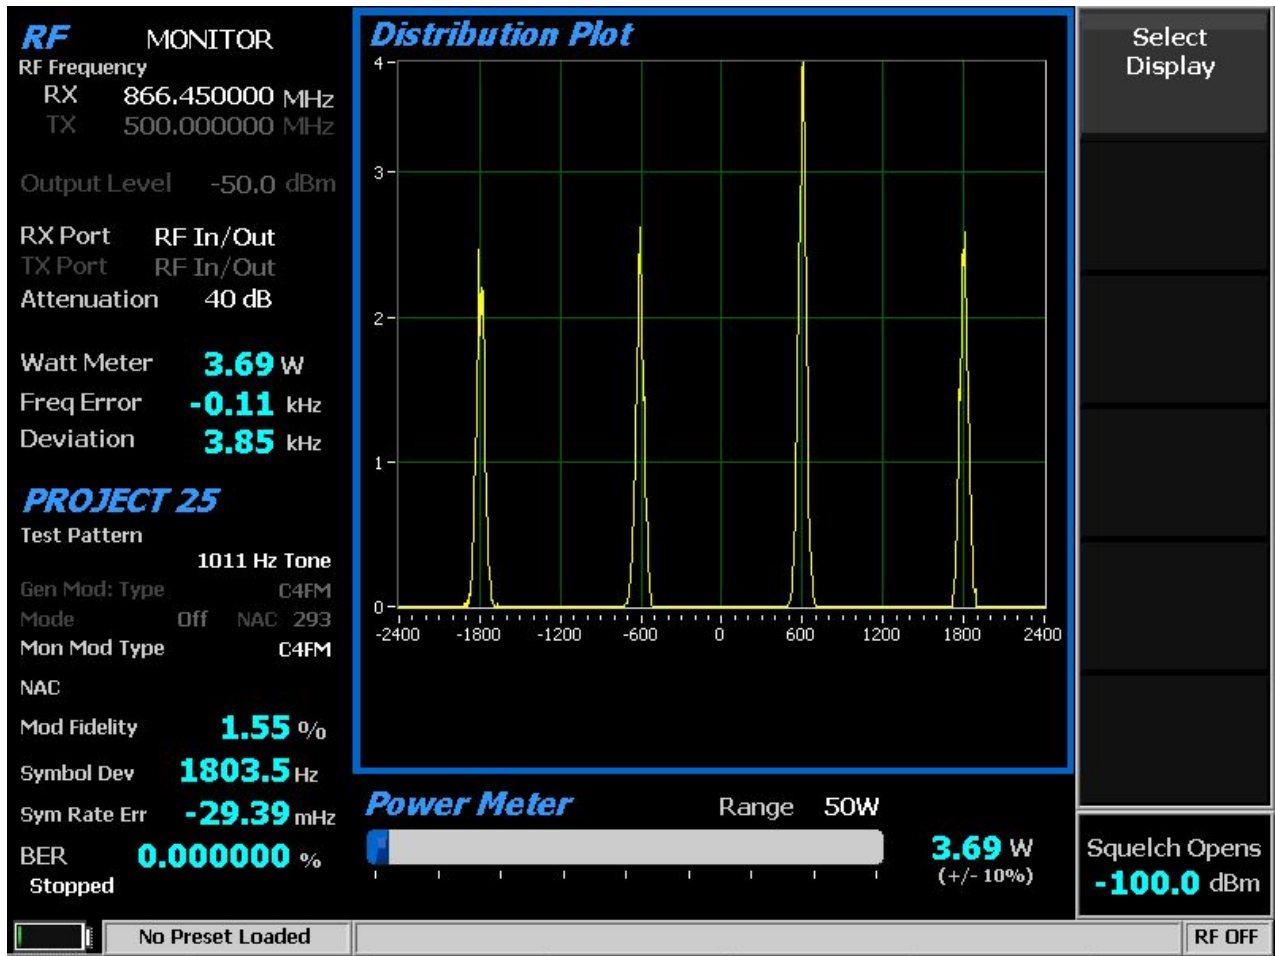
RF MONITOR
RF Frequency
RX 866.450000 MHz
TX 500.000000 MHz

Output Level -50.0 dBm

RX Port RF In/Out
TX Port RF In/Out
Attenuation 40 dB

Watt Meter 3.69 W
Freq Error -0.11 kHz
Deviation 3.85 kHz

PROJECT 25
Test Pattern
1011 Hz Tone
Gen Mod: Type C4FM
Mode Off NAC 293
Mon Mod Type C4FM
NAC
Mod Fidelity 1.55 %
Symbol Dev 1803.5 Hz
Sym Rate Err -29.39 mHz
BER 0.000000 %
Stopped

Distribution Plot
4
3
2
1
0
-2400 -1800 -1200 -600 0 600 1200 1800 2400

Power Meter Range 50W
3.69 W
(+/- 10%)

Select Display

Squelch Opens
-100.0 dBm

No Preset Loaded
RF OFF